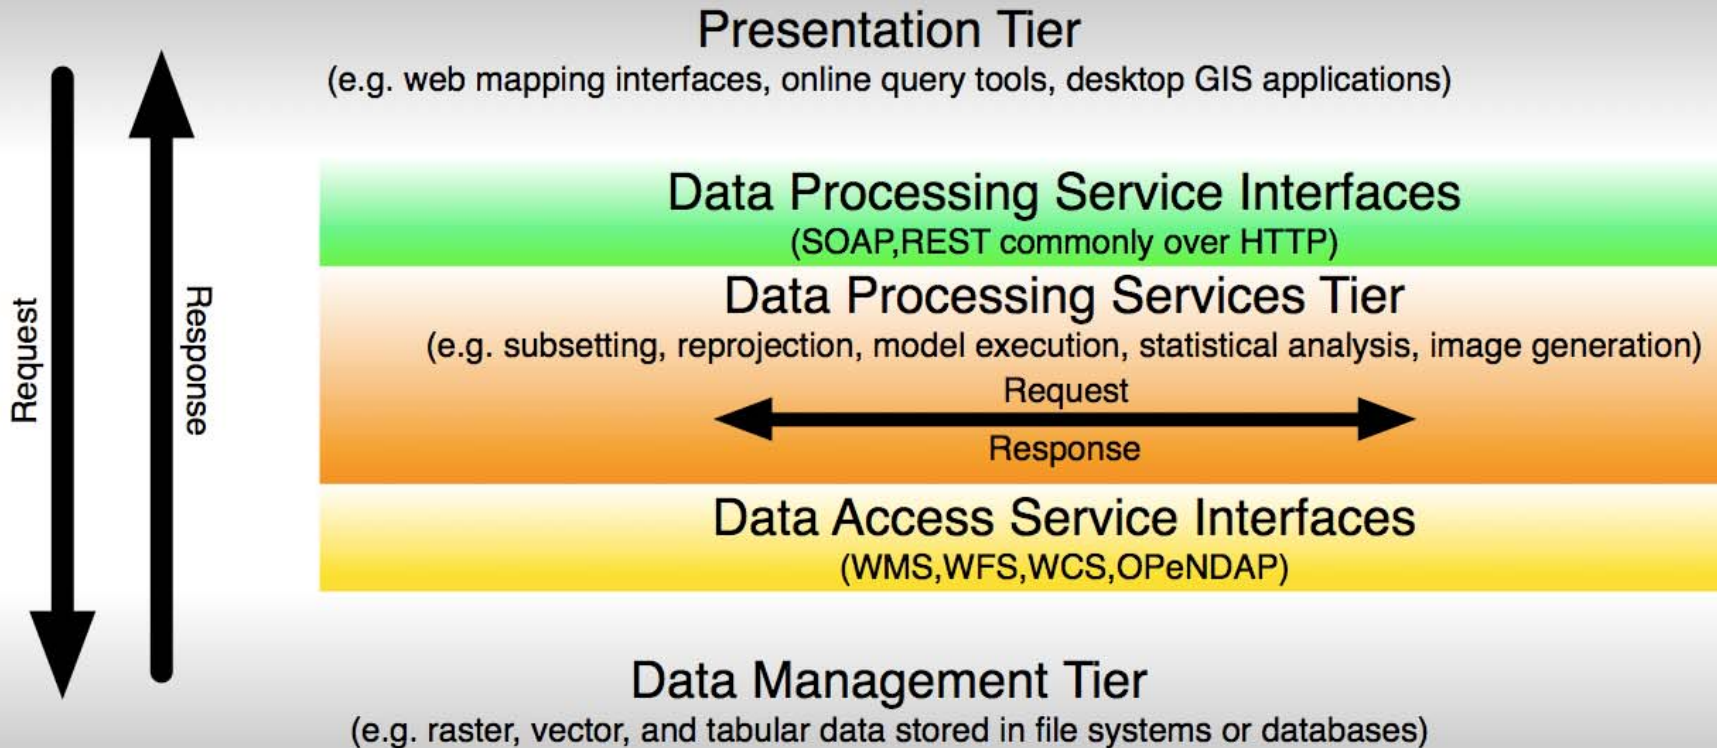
Presentation Tier
(e.g. web mapping interfaces, online query tools, desktop GIS applications)

Request

Response

Data Processing Service Interfaces
(SOAP,REST commonly over HTTP)

Data Processing Services Tier
(e.g. subsetting, reprojection, model execution, statistical analysis, image generation)

Request

Response

Data Access Service Interfaces
(WMS,WFS,WCS,OPeNDAP)

Data Management Tier
(e.g. raster, vector, and tabular data stored in file systems or databases)